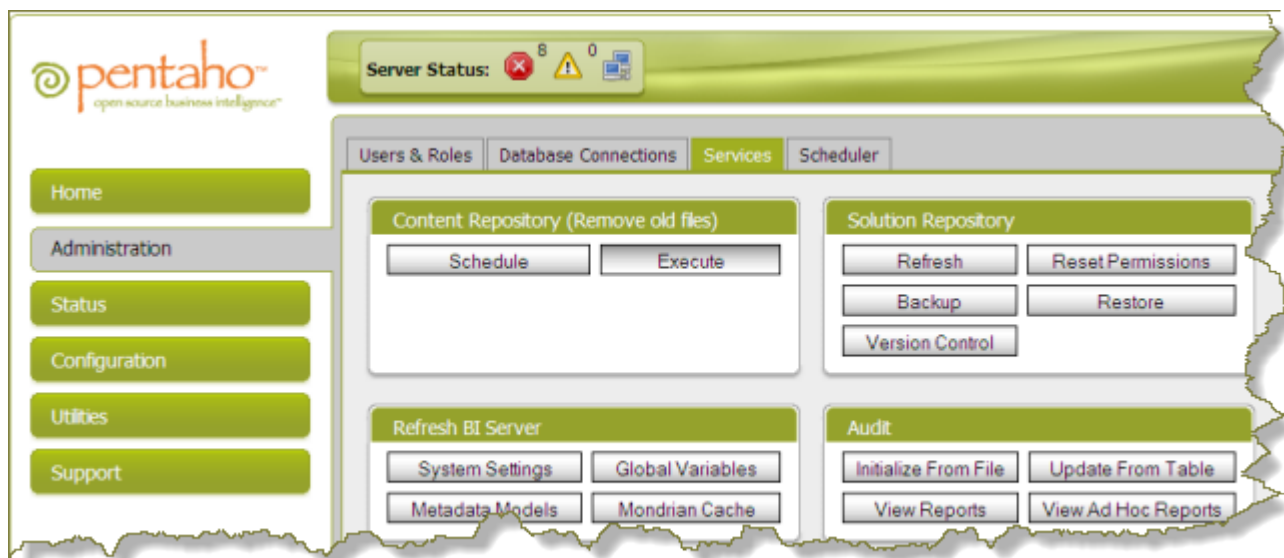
pentaho™
open source business intelligence™

Server Status: 8 0

Home
Administration
Status
Configuration
Utilities
Support

Users & Roles | Database Connections | Services | Scheduler

Content Repository (Remove old files)
Schedule
Execute

Solution Repository
Refresh
Reset Permissions
Backup
Restore
Version Control

Refresh BI Server
System Settings
Global Variables
Metadata Models
Mondrian Cache

Audit
Initialize From File
Update From Table
View Reports
View Ad Hoc Reports